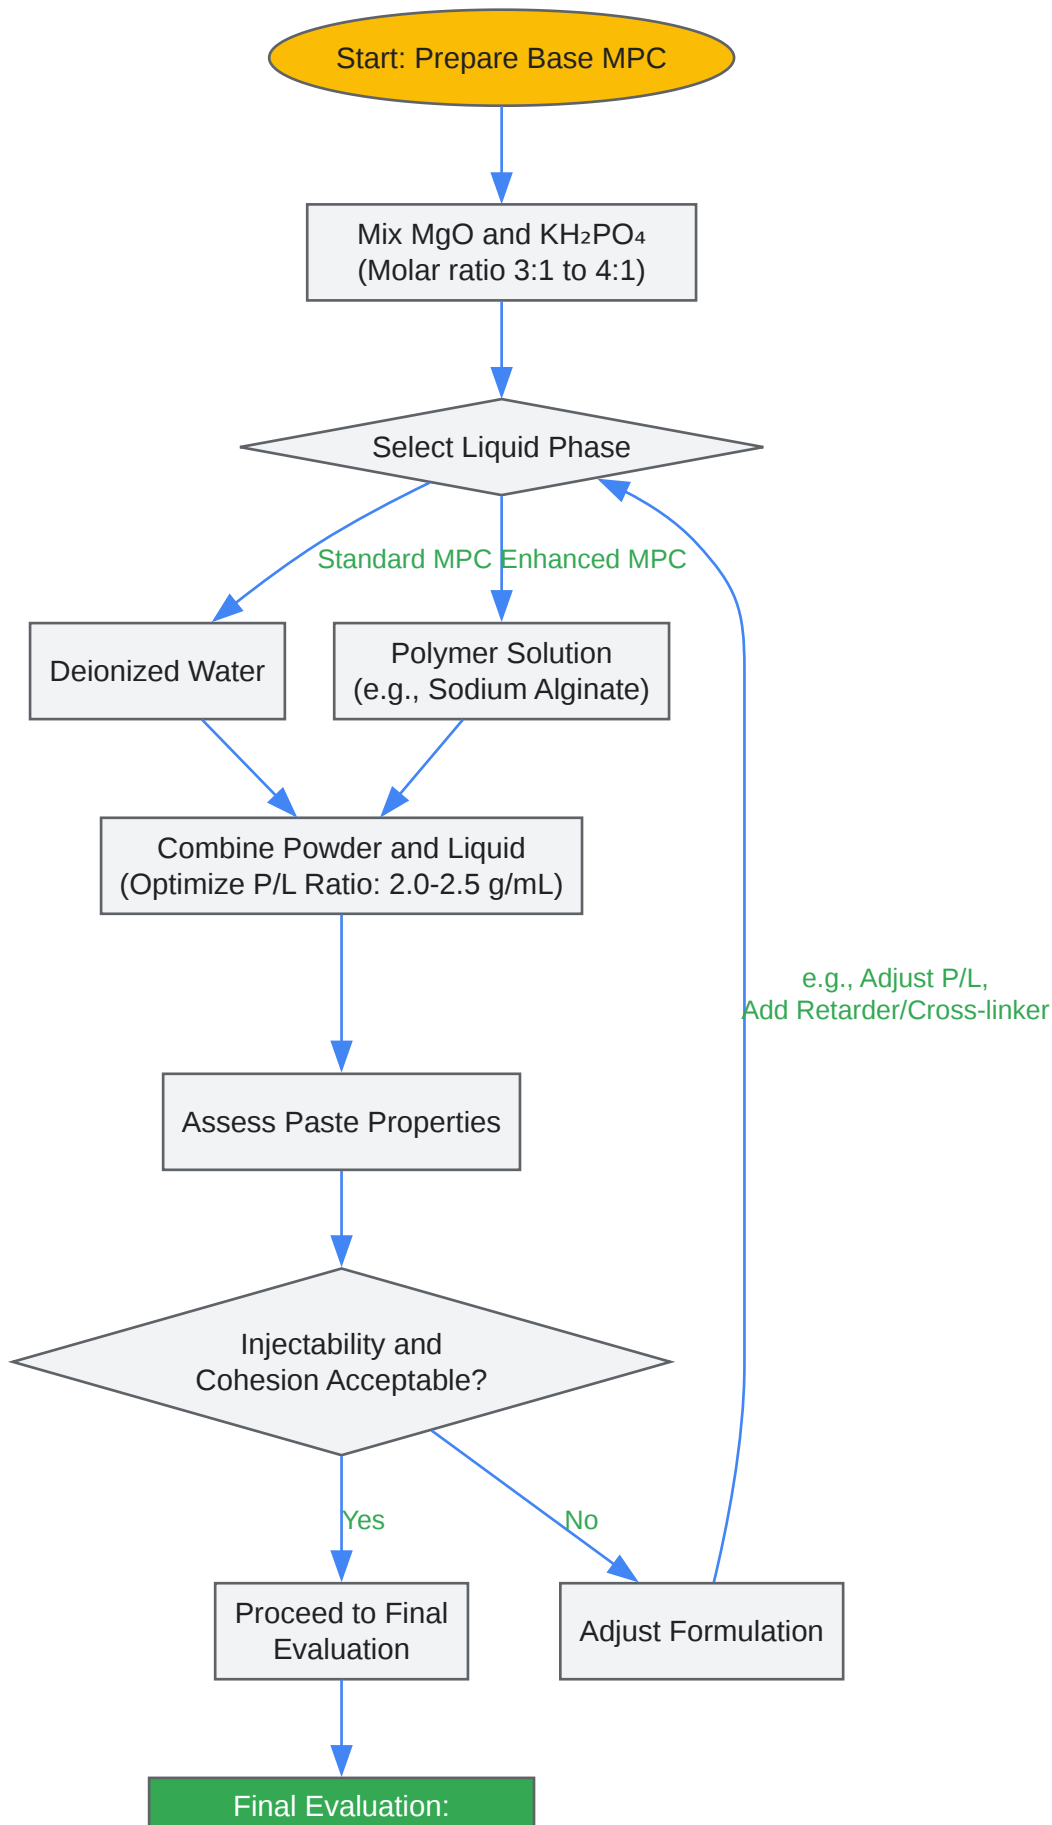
Start: Prepare Base MPC

Mix MgO and $KH_2PO_4$
(Molar ratio 3:1 to 4:1)

Select Liquid Phase

Standard MPC

Enhanced MPC

Deionized Water

Polymer Solution
(e.g., Sodium Alginate)

Combine Powder and Liquid
(Optimize P/L Ratio: 2.0-2.5 g/mL)

e.g., Adjust P/L,
Add Retarder/Cross-linker

Assess Paste Properties

Injectability and
Cohesion Acceptable?

Yes

No

Proceed to Final
Evaluation

Adjust Formulation

Final Evaluation: